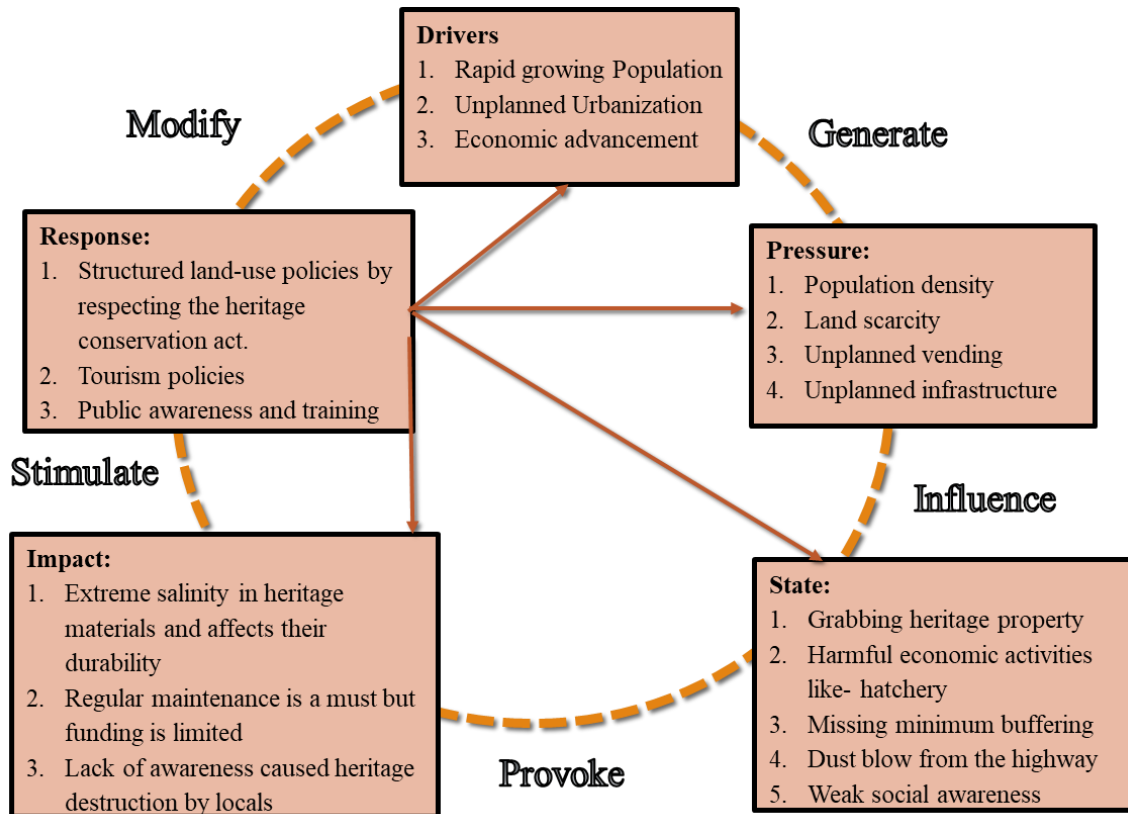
Drivers
1. Rapid growing Population
2. Unplanned Urbanization
3. Economic advancement

Modify

Generate

Response:
1. Structured land-use policies by respecting the heritage conservation act.
2. Tourism policies
3. Public awareness and training

Pressure:
1. Population density
2. Land scarcity
3. Unplanned vending
4. Unplanned infrastructure

Stimulate

Influence

Impact:
1. Extreme salinity in heritage materials and affects their durability
2. Regular maintenance is a must but funding is limited
3. Lack of awareness caused heritage destruction by locals

Provoke

State:
1. Grabbing heritage property
2. Harmful economic activities like- hatchery
3. Missing minimum buffering
4. Dust blow from the highway
5. Weak social awareness